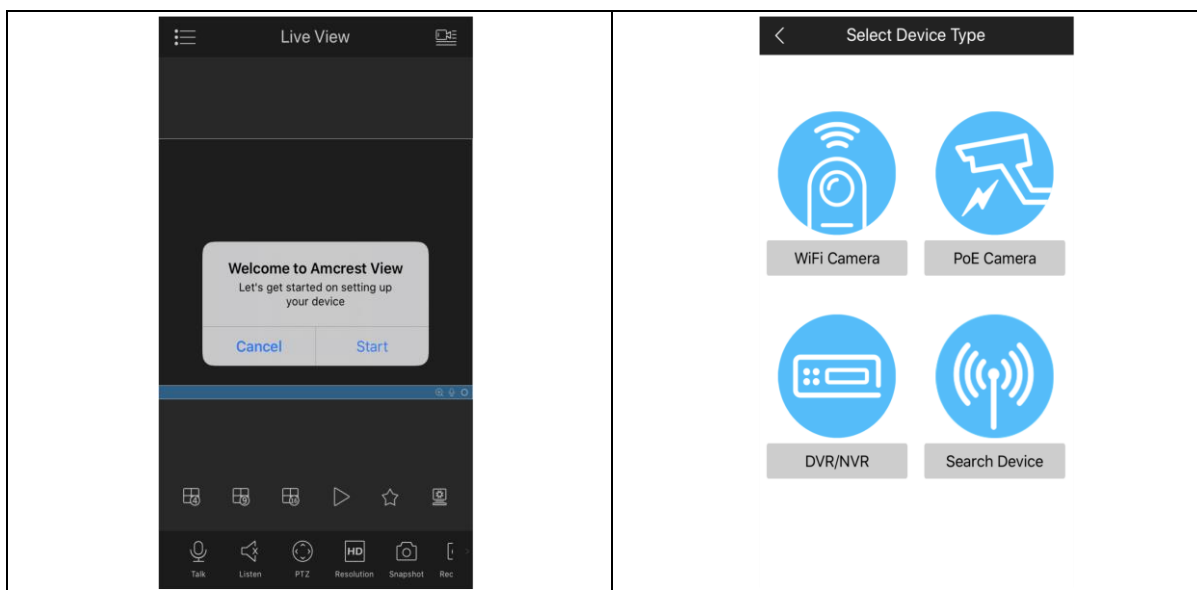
Live View

Welcome to Amcrest View
Let's get started on setting up your device

Cancel Start

HD

Talk Listen PTZ Resolution Snapshot Rec

Select Device Type

WiFi Camera

PoE Camera

DVR/NVR

Search Device